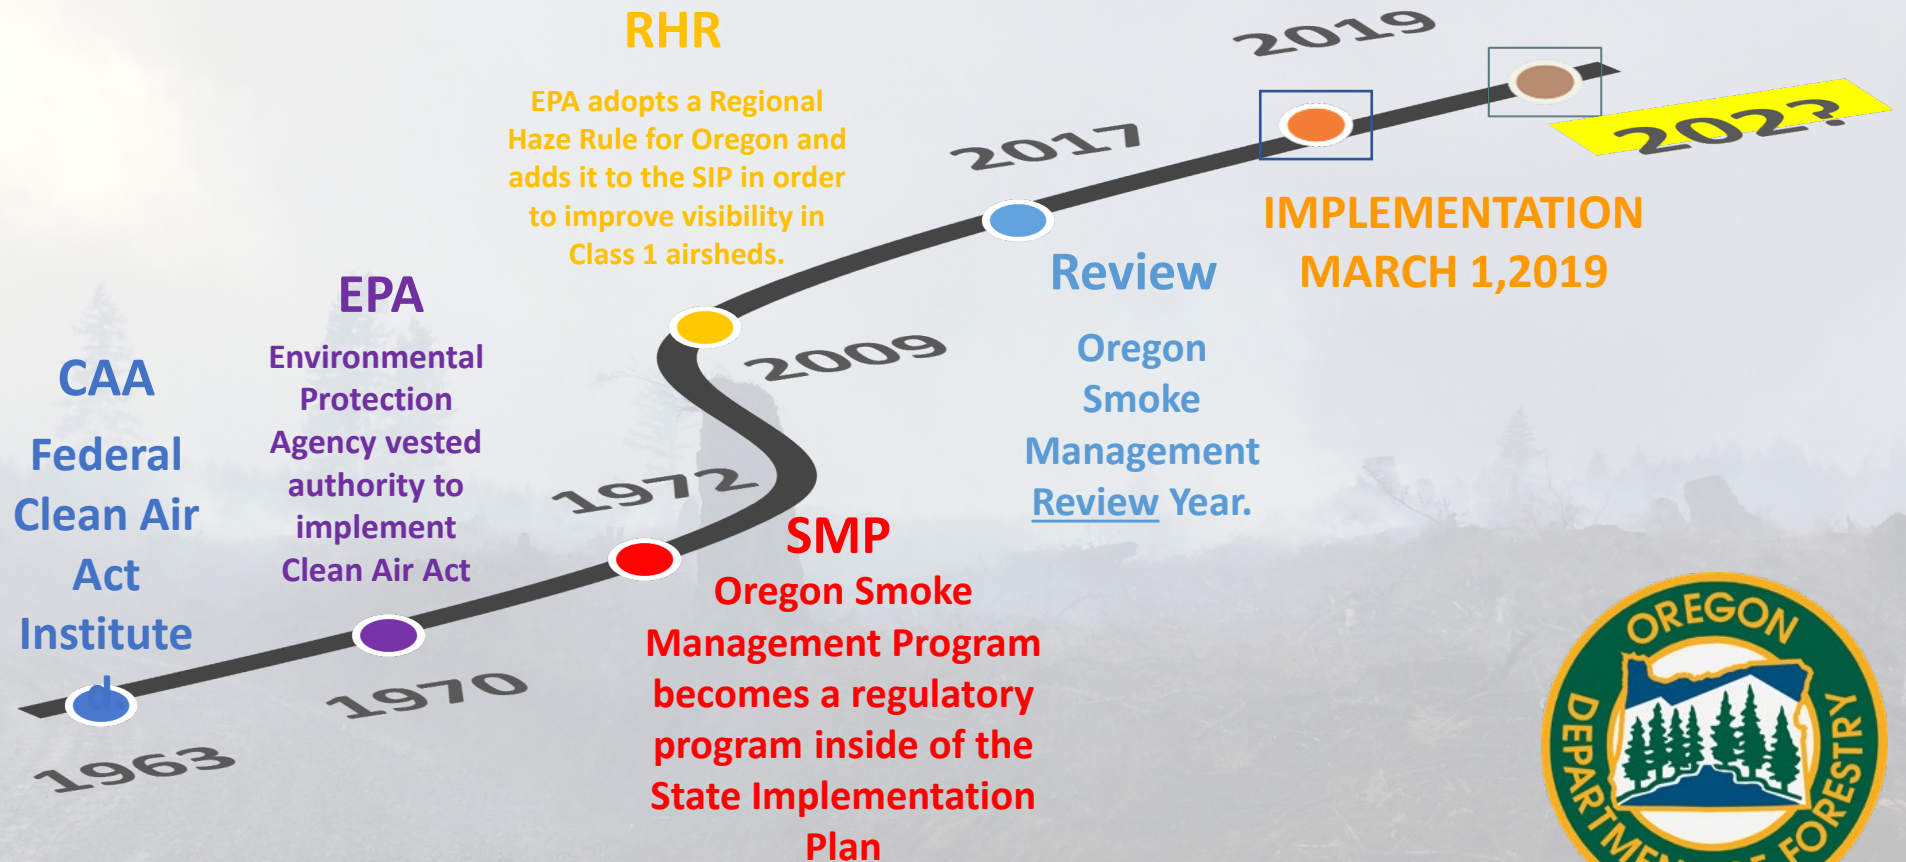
RHR

EPA adopts a Regional Haze Rule for Oregon and adds it to the SIP in order to improve visibility in Class 1 airsheds.

2019

2017

2022?

IMPLEMENTATION MARCH 1,2019

Review

Oregon Smoke Management Review Year.

EPA

Environmental Protection Agency vested authority to implement Clean Air Act

2009

CAA

Federal Clean Air Act Institute d

1972

SMP

Oregon Smoke Management Program becomes a regulatory program inside of the State Implementation Plan

1970

1963

OREGON DEPARTMENT OF FORESTRY